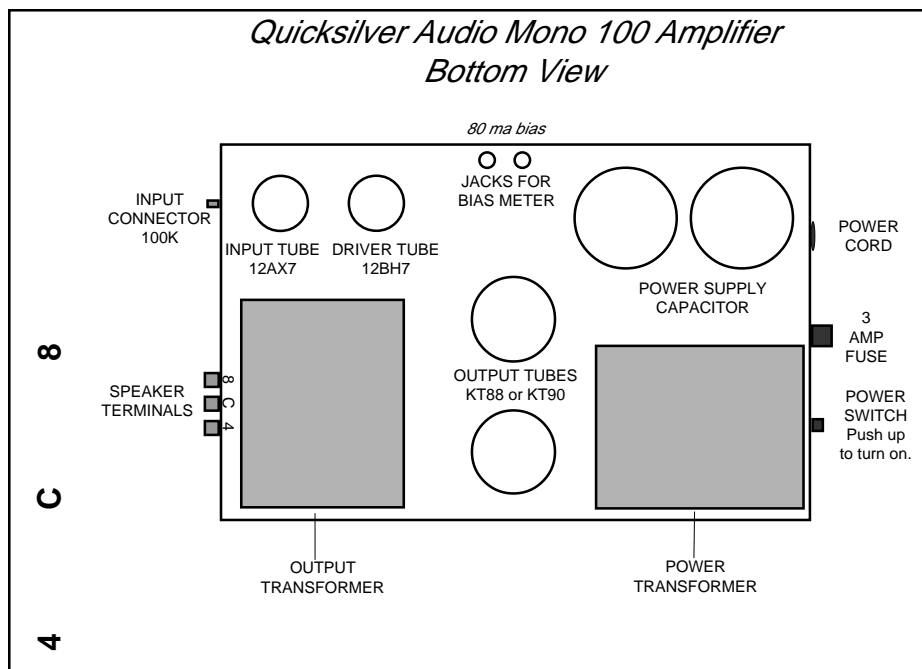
Quicksilver Audio Mono 100 Amplifier
Bottom View

80 ma bias

JACKS FOR BIAS METER

INPUT CONNECTOR 100K

INPUT TUBE 12AX7

DRIVER TUBE 12BH7

POWER CORD

POWER SUPPLY CAPACITOR

3 AMP FUSE

8

SPEAKER TERMINALS

8
C
4

OUTPUT TUBES KT88 or KT90

POWER SWITCH Push up to turn on.

C

OUTPUT TRANSFORMER

POWER TRANSFORMER

4